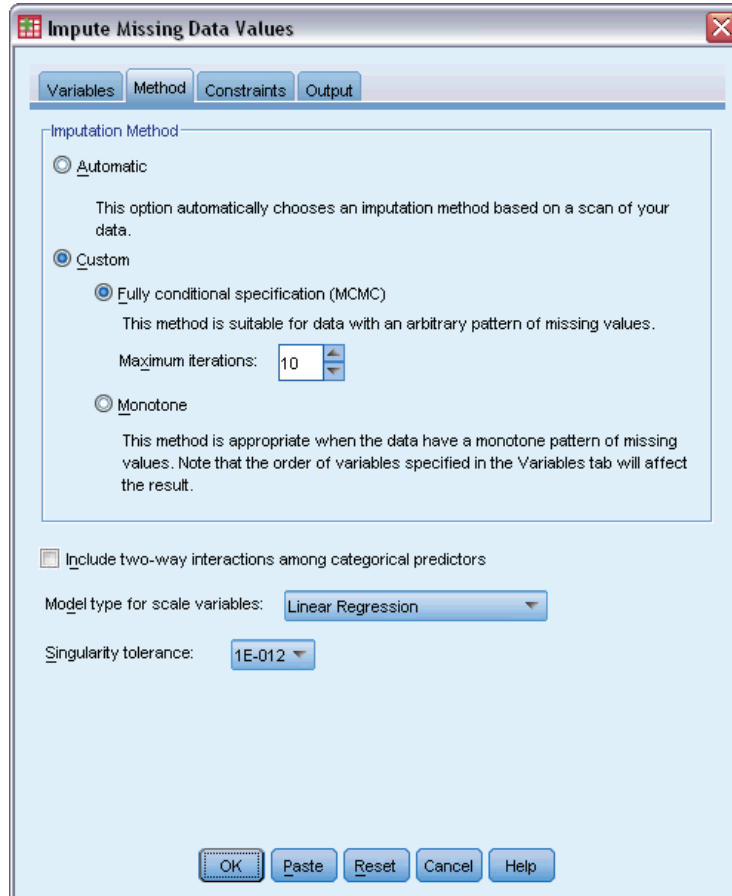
Impute Missing Data Values

Variables | Method | Constraints | Output

Imputation Method

Automatic

This option automatically chooses an imputation method based on a scan of your data.

Custom

Fully conditional specification (MCMC)

This method is suitable for data with an arbitrary pattern of missing values.

Maximum iterations: 10

Monotone

This method is appropriate when the data have a monotone pattern of missing values. Note that the order of variables specified in the Variables tab will affect the result.

Include two-way interactions among categorical predictors

Model type for scale variables: Linear Regression

Singularity tolerance: 1E-012

OK | Paste | Reset | Cancel | Help